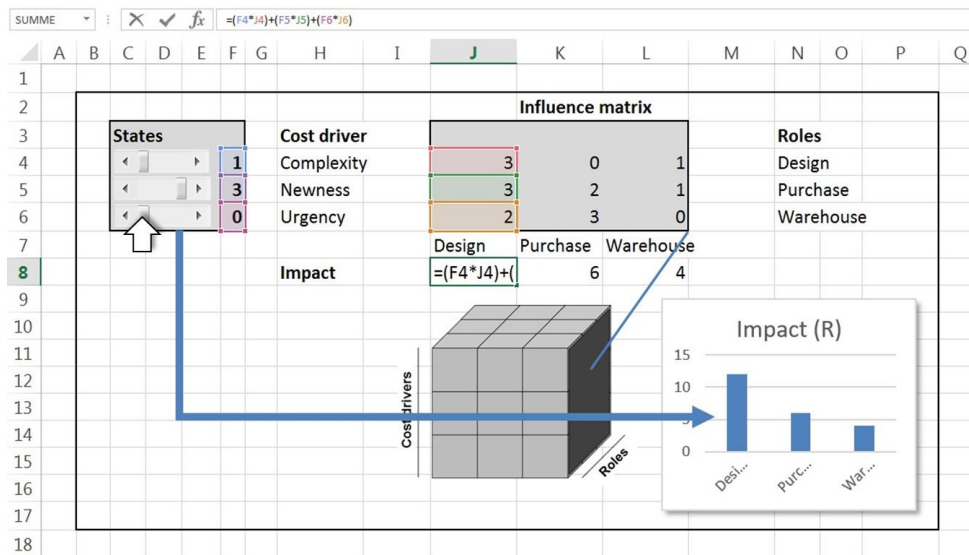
SUMME

$f_x$ =(F4*J4)+(F5*J5)+(F6*J6)

| | A | B | C | D | E | F | G | H | I | J | K | L | M | N | O | P | Q |
|---|---|---|---|---|---|---|---|---|---|---|---|---|---|---|---|---|---|
| 1 | | | | | | | | | | | | | | | | | |
| 2 | | | | | | | | | | Influence matrix | | | | | | | |
| 3 | | | States | | | | | Cost driver | | | | | | Roles | | | |
| 4 | | | | | | 1 | | Complexity | | 3 | 0 | 1 | | Design | | | |
| 5 | | | | | | 3 | | Newness | | 3 | 2 | 1 | | Purchase | | | |
| 6 | | | | | | 0 | | Urgency | | 2 | 3 | 0 | | Warehouse | | | |
| 7 | | | | | | | | | | Design | Purchase | Warehouse | | | | | |
| 8 | | | | | | | | Impact | | =(F4*J4)+( | 6 | 4 | | | | | |
| 9 | | | | | | | | | | | | | | | | | |
| 10 | | | | | | | | | | | | | | | | | |
| 11 | | | | | | | | | | | | | | | | | |
| 12 | | | | | | | | | | | | | | | | | |
| 13 | | | | | | | | | | | | | | | | | |
| 14 | | | | | | | | | | | | | | | | | |
| 15 | | | | | | | | | | | | | | | | | |
| 16 | | | | | | | | | | | | | | | | | |
| 17 | | | | | | | | | | | | | | | | | |
| 18 | | | | | | | | | | | | | | | | | |

Cost drivers

Roles

Impact (R)

15
10
5
0

Desi...
Purc...
War...